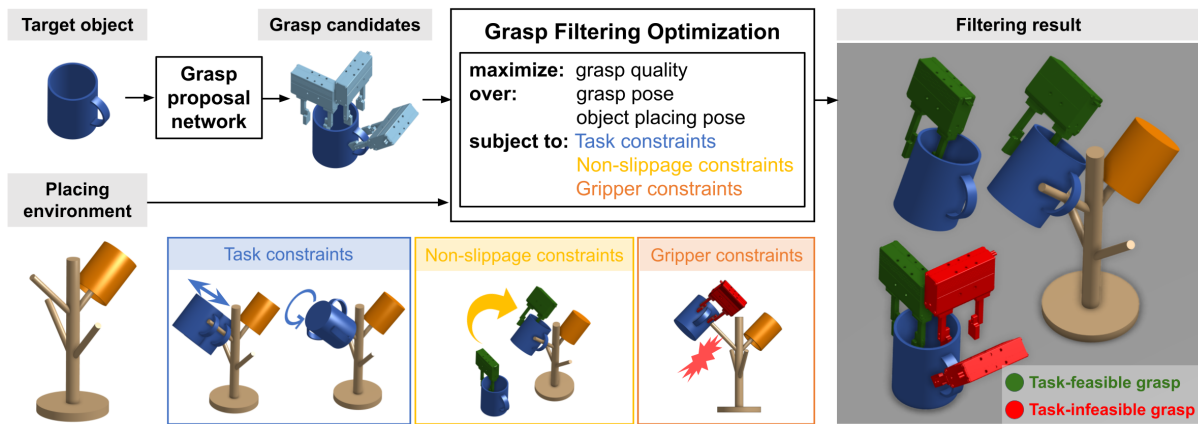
Target object

Grasp candidates

Grasp proposal network

Grasp Filtering Optimization

maximize: grasp quality
over: grasp pose
object placing pose
subject to: Task constraints
Non-slippage constraints
Gripper constraints

Filtering result

Placing environment

Task constraints

Non-slippage constraints

Gripper constraints

Task-feasible grasp

Task-infeasible grasp